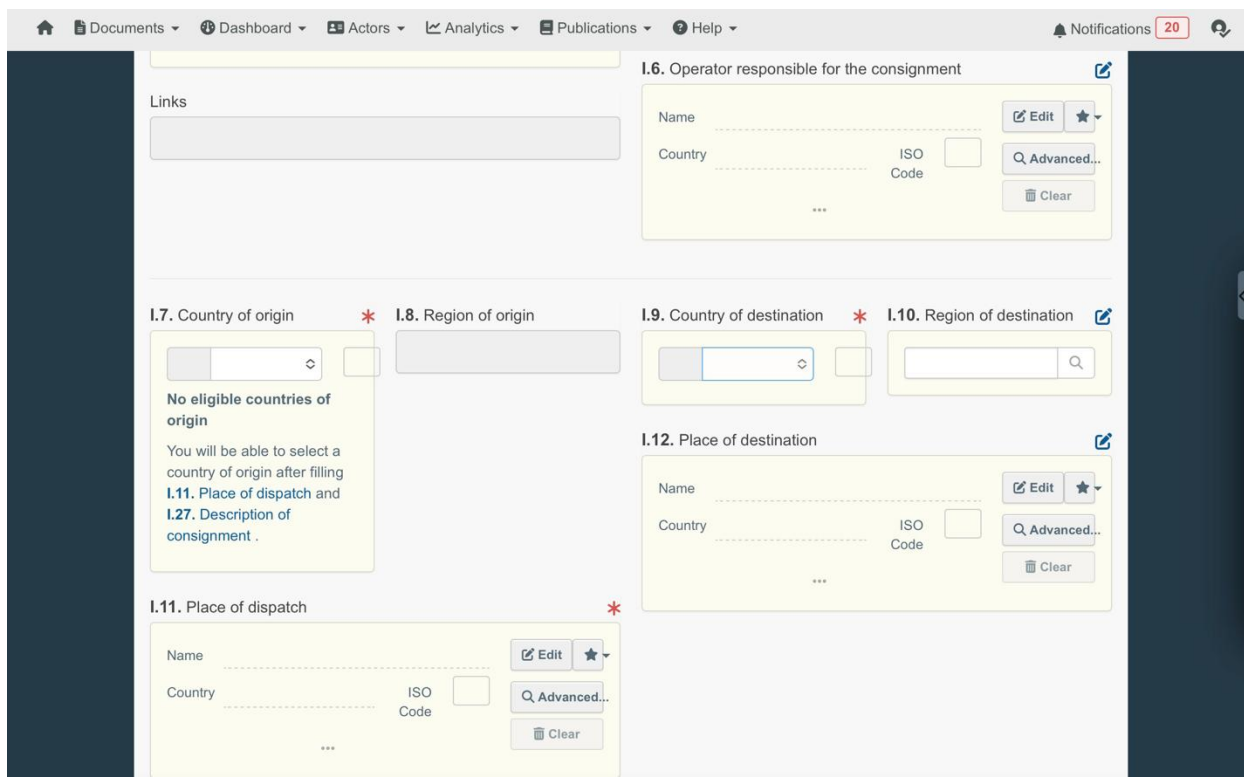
Documents ▾ Dashboard ▾ Actors ▾ Analytics ▾ Publications ▾ Help ▾ Notifications 20

Links

I.6. Operator responsible for the consignment

Name Edit

Country ISO Code Advanced...

Clear

...

I.7. Country of origin *

No eligible countries of origin

You will be able to select a country of origin after filling I.11. Place of dispatch and I.27. Description of consignment .

I.8. Region of origin

I.9. Country of destination *

I.10. Region of destination

I.12. Place of destination

Name Edit

Country ISO Code Advanced...

Clear

...

I.11. Place of dispatch *

Name Edit

Country ISO Code Advanced...

Clear

...